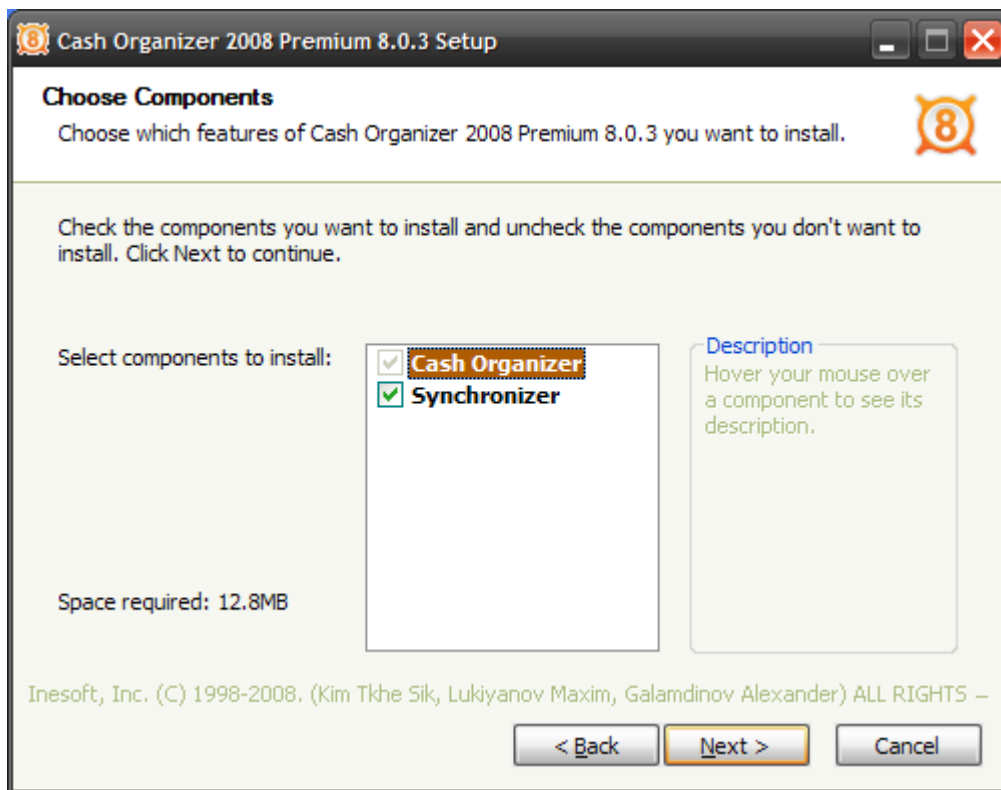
Cash Organizer 2008 Premium 8.0.3 Setup

Choose Components
Choose which features of Cash Organizer 2008 Premium 8.0.3 you want to install.

8

Check the components you want to install and uncheck the components you don't want to install. Click Next to continue.

Select components to install:

Cash Organizer
Synchronizer

Description
Hover your mouse over a component to see its description.

Space required: 12.8MB

Inesoft, Inc. (C) 1998-2008. (Kim Tkhe Sik, Lukiyanov Maxim, Galamdinov Alexander) ALL RIGHTS –

< Back
Next >
Cancel